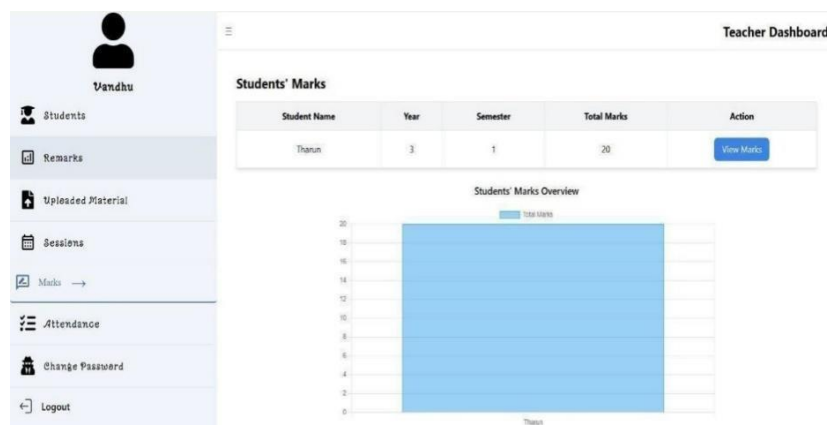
Vandhu

Students

Remarks

Uploaded Material

Sessions

Marks →

Attendance

Change Password

Logout

Teacher Dashboard

Students' Marks

| Student Name | Year | Semester | Total Marks | Action |
|---|---|---|---|---|
| Tharun | 3 | 1 | 20 | View Marks |

Students' Marks Overview

Total Marks

20
18
16
14
12
10
8
6
4
2
0

Tharun